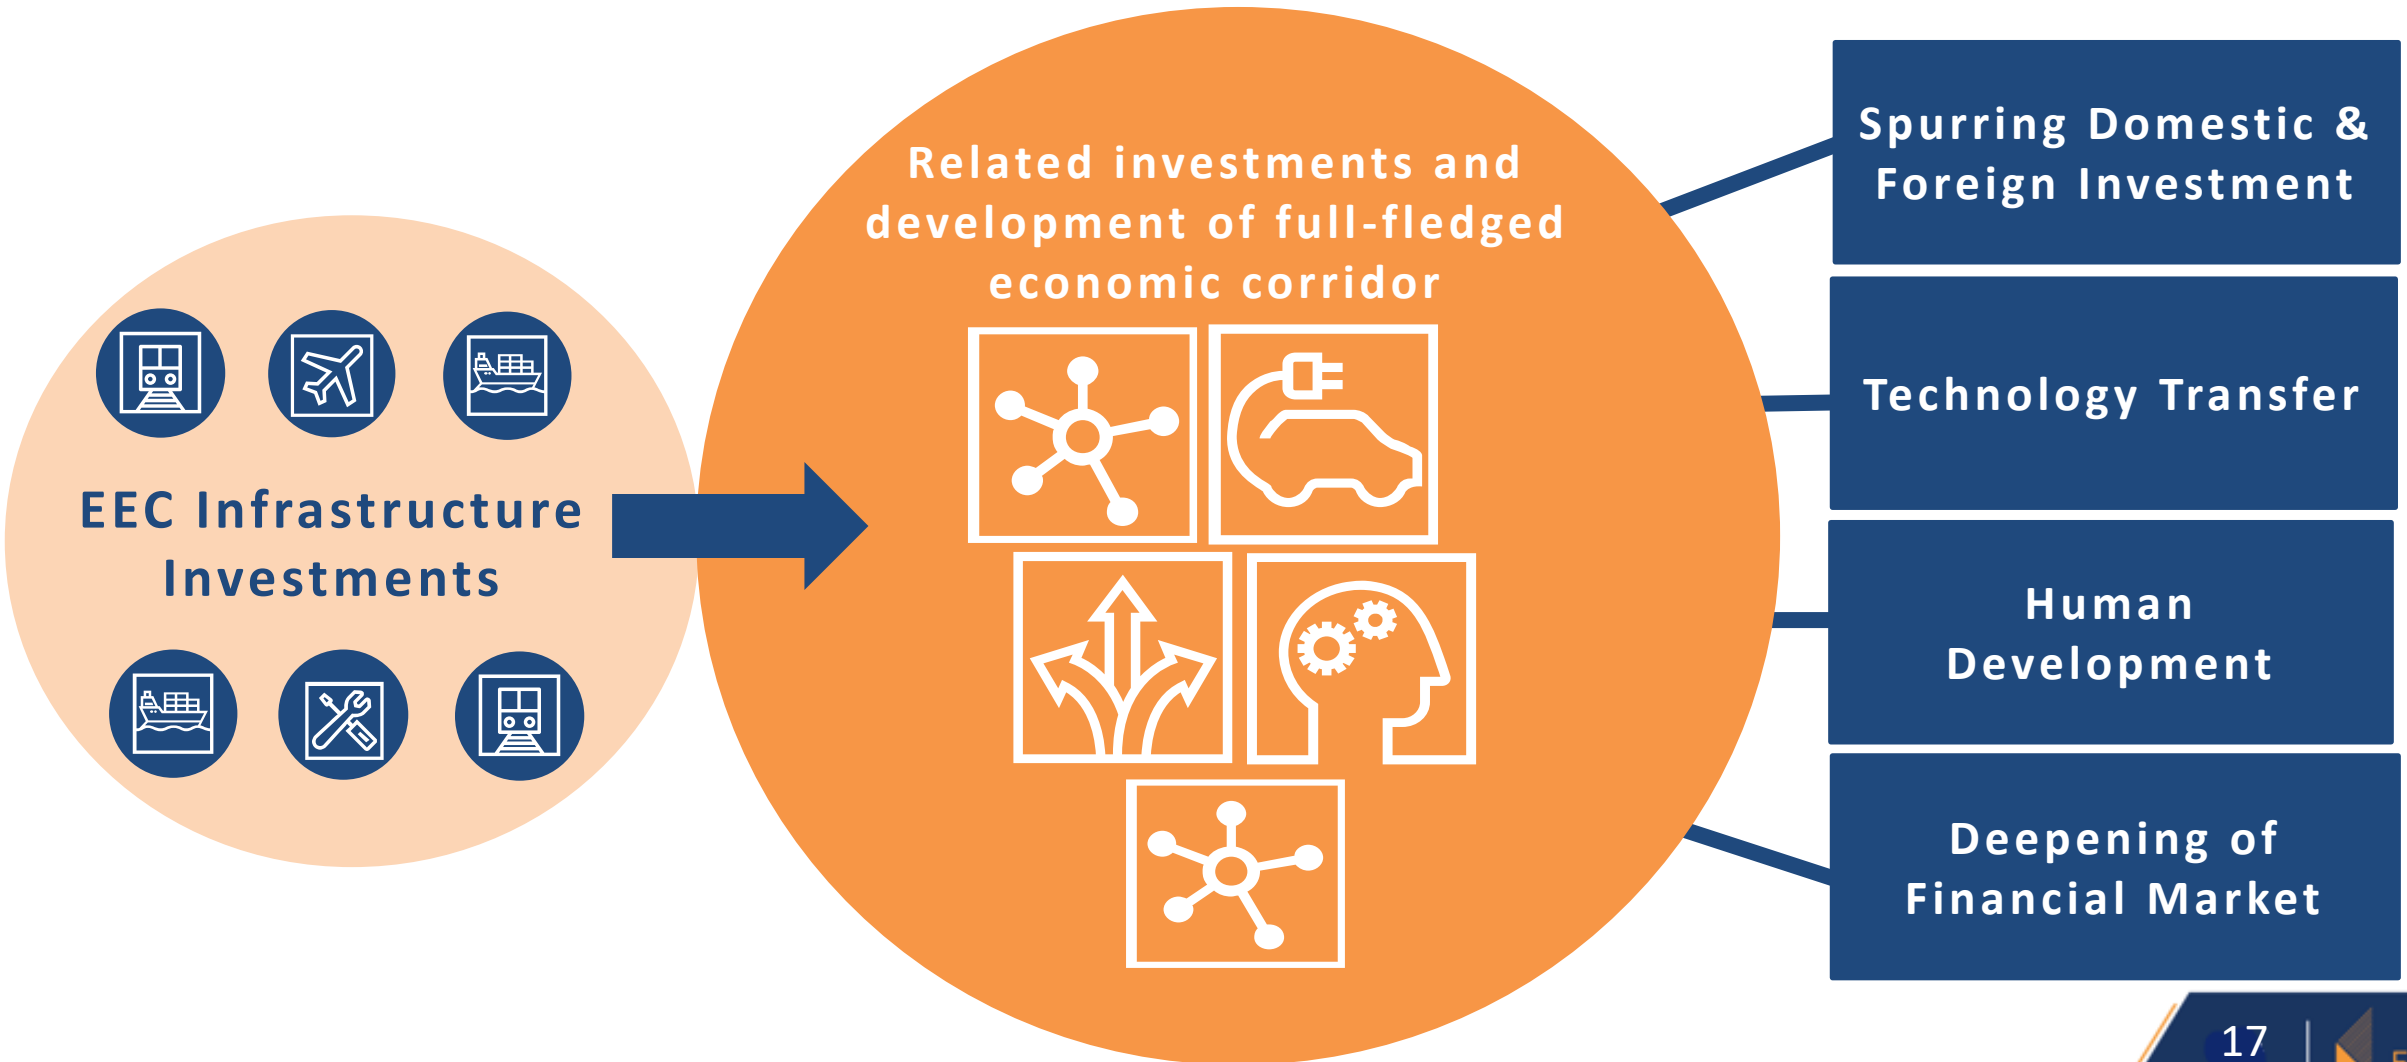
EEC Infrastructure Investments

Related investments and development of full-fledged economic corridor

Spurring Domestic & Foreign Investment

Technology Transfer

Human Development

Deepening of Financial Market

17